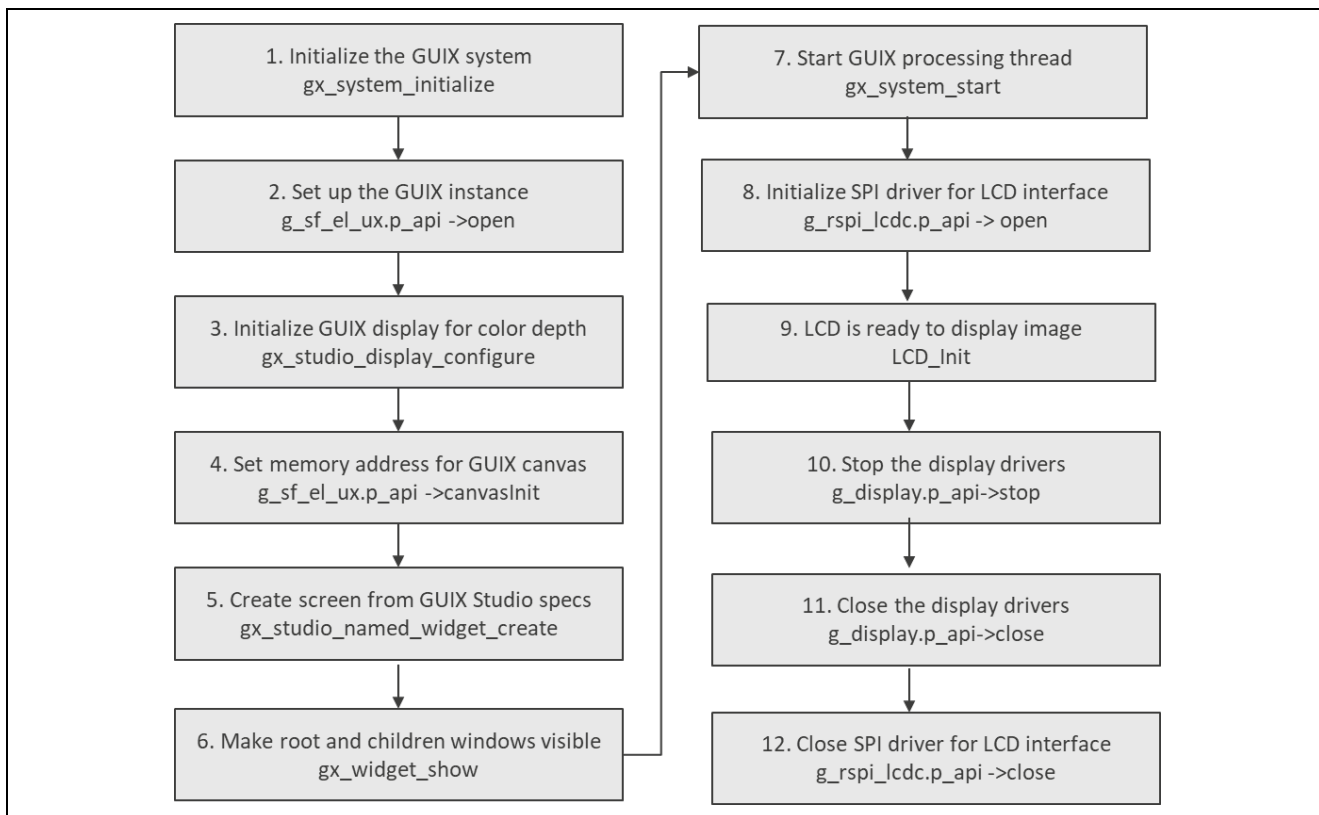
1. Initialize the GUIX system
gx_system_initialize

2. Set up the GUIX instance
g_sf_el_ux.p_api ->open

3. Initialize GUIX display for color depth
gx_studio_display_configure

4. Set memory address for GUIX canvas
g_sf_el_ux.p_api ->canvasInit

5. Create screen from GUIX Studio specs
gx_studio_named_widget_create

6. Make root and children windows visible
gx_widget_show

7. Start GUIX processing thread
gx_system_start

8. Initialize SPI driver for LCD interface
g_rspi_lcdc.p_api -> open

9. LCD is ready to display image
LCD_Init

10. Stop the display drivers
g_display.p_api->stop

11. Close the display drivers
g_display.p_api->close

12. Close SPI driver for LCD interface
g_rspi_lcdc.p_api ->close